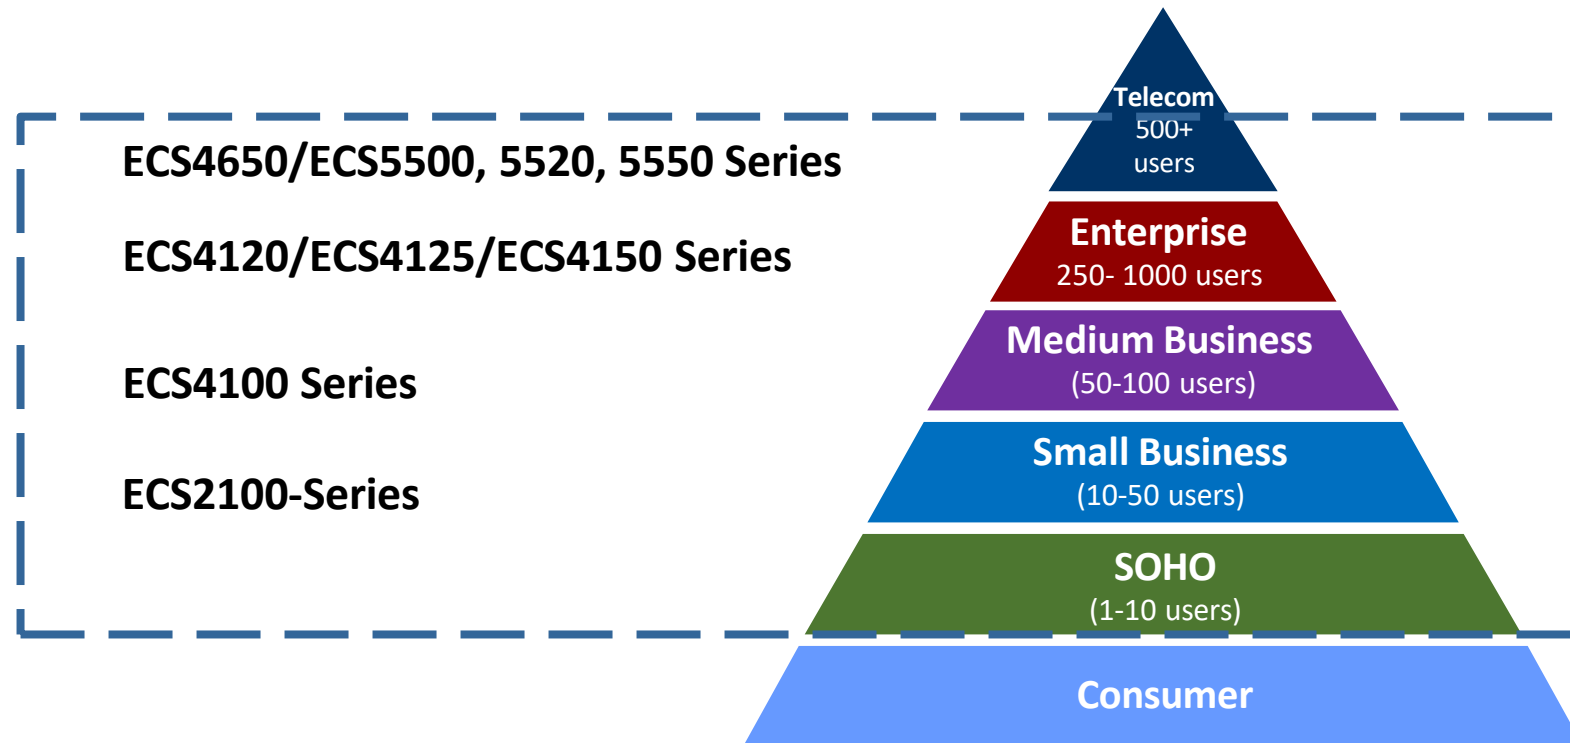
ECS4650/ECS5500, 5520, 5550 Series

ECS4120/ECS4125/ECS4150 Series

ECS4100 Series

ECS2100-Series

Telecom
500+
users

Enterprise
250- 1000 users

Medium Business
(50-100 users)

Small Business
(10-50 users)

SOHO
(1-10 users)

Consumer